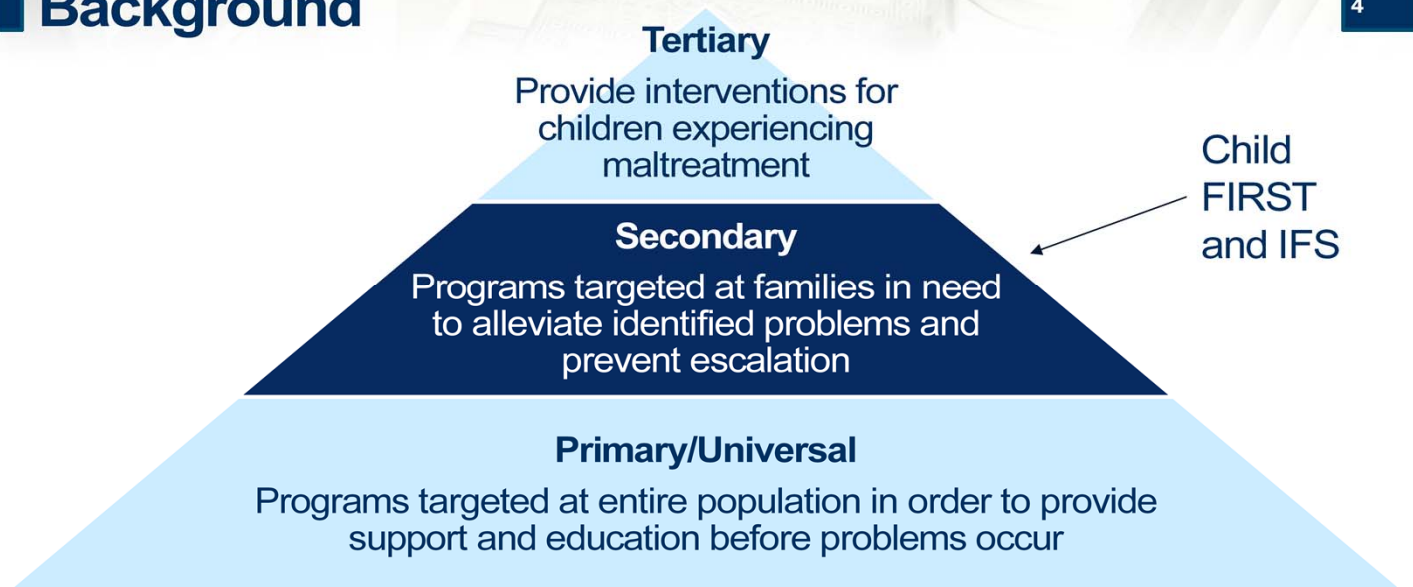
Background

4

Tertiary

Provide interventions for children experiencing maltreatment

Secondary

Programs targeted at families in need to alleviate identified problems and prevent escalation

Child FIRST and IFS

Primary/Universal

Programs targeted at entire population in order to provide support and education before problems occur